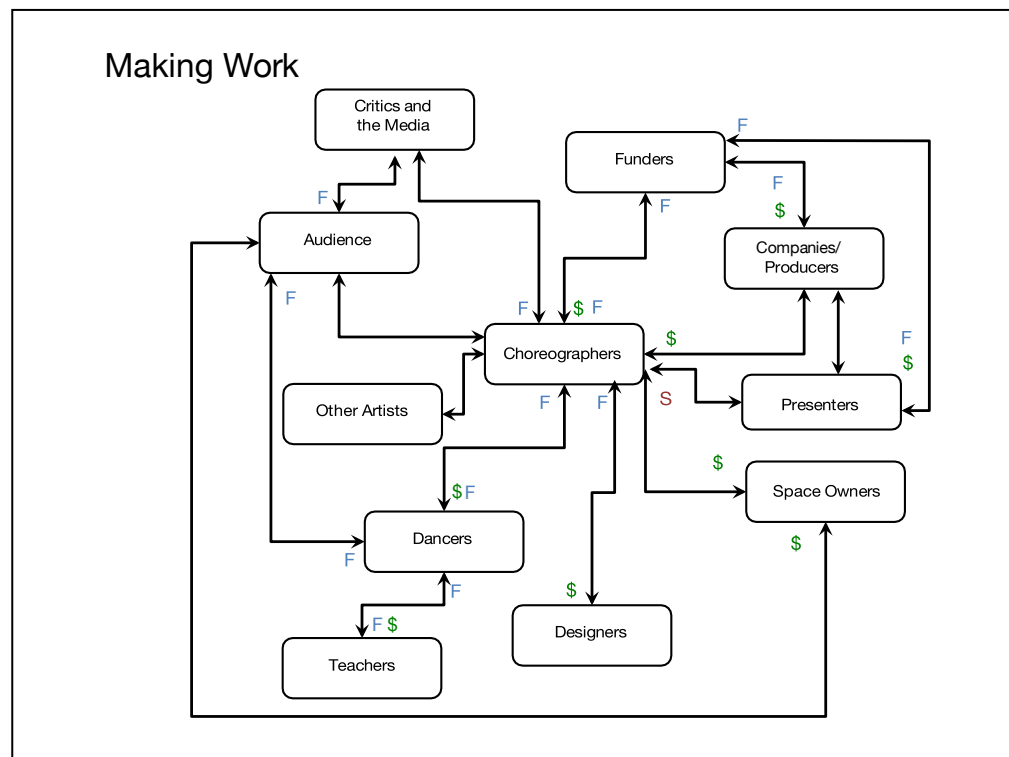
Making Work

Critics and the Media

F

Funders

F

F

$

Audience

Companies/ Producers

F

F

$ F

Choreographers

$

F

$

Other Artists

F

F

S

Presenters

$

Space Owners

$F

Dancers

F

$

F

$

F $

Designers

Teachers